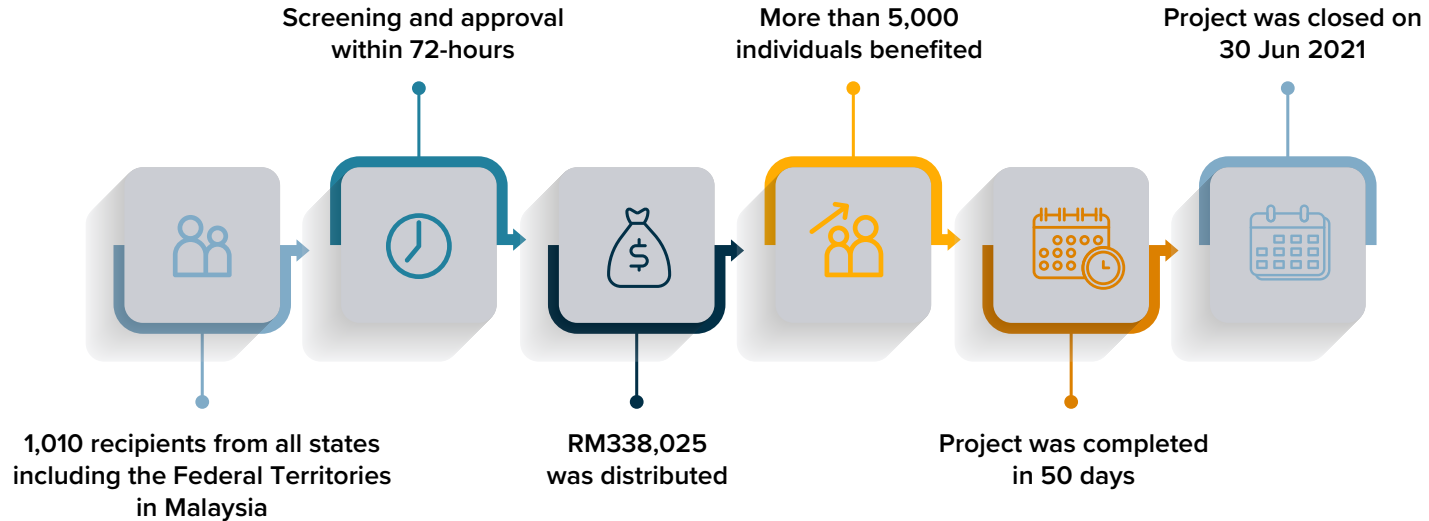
Screening and approval within 72-hours

More than 5,000 individuals benefited

Project was closed on 30 Jun 2021

$

1,010 recipients from all states including the Federal Territories in Malaysia

RM338,025 was distributed

Project was completed in 50 days